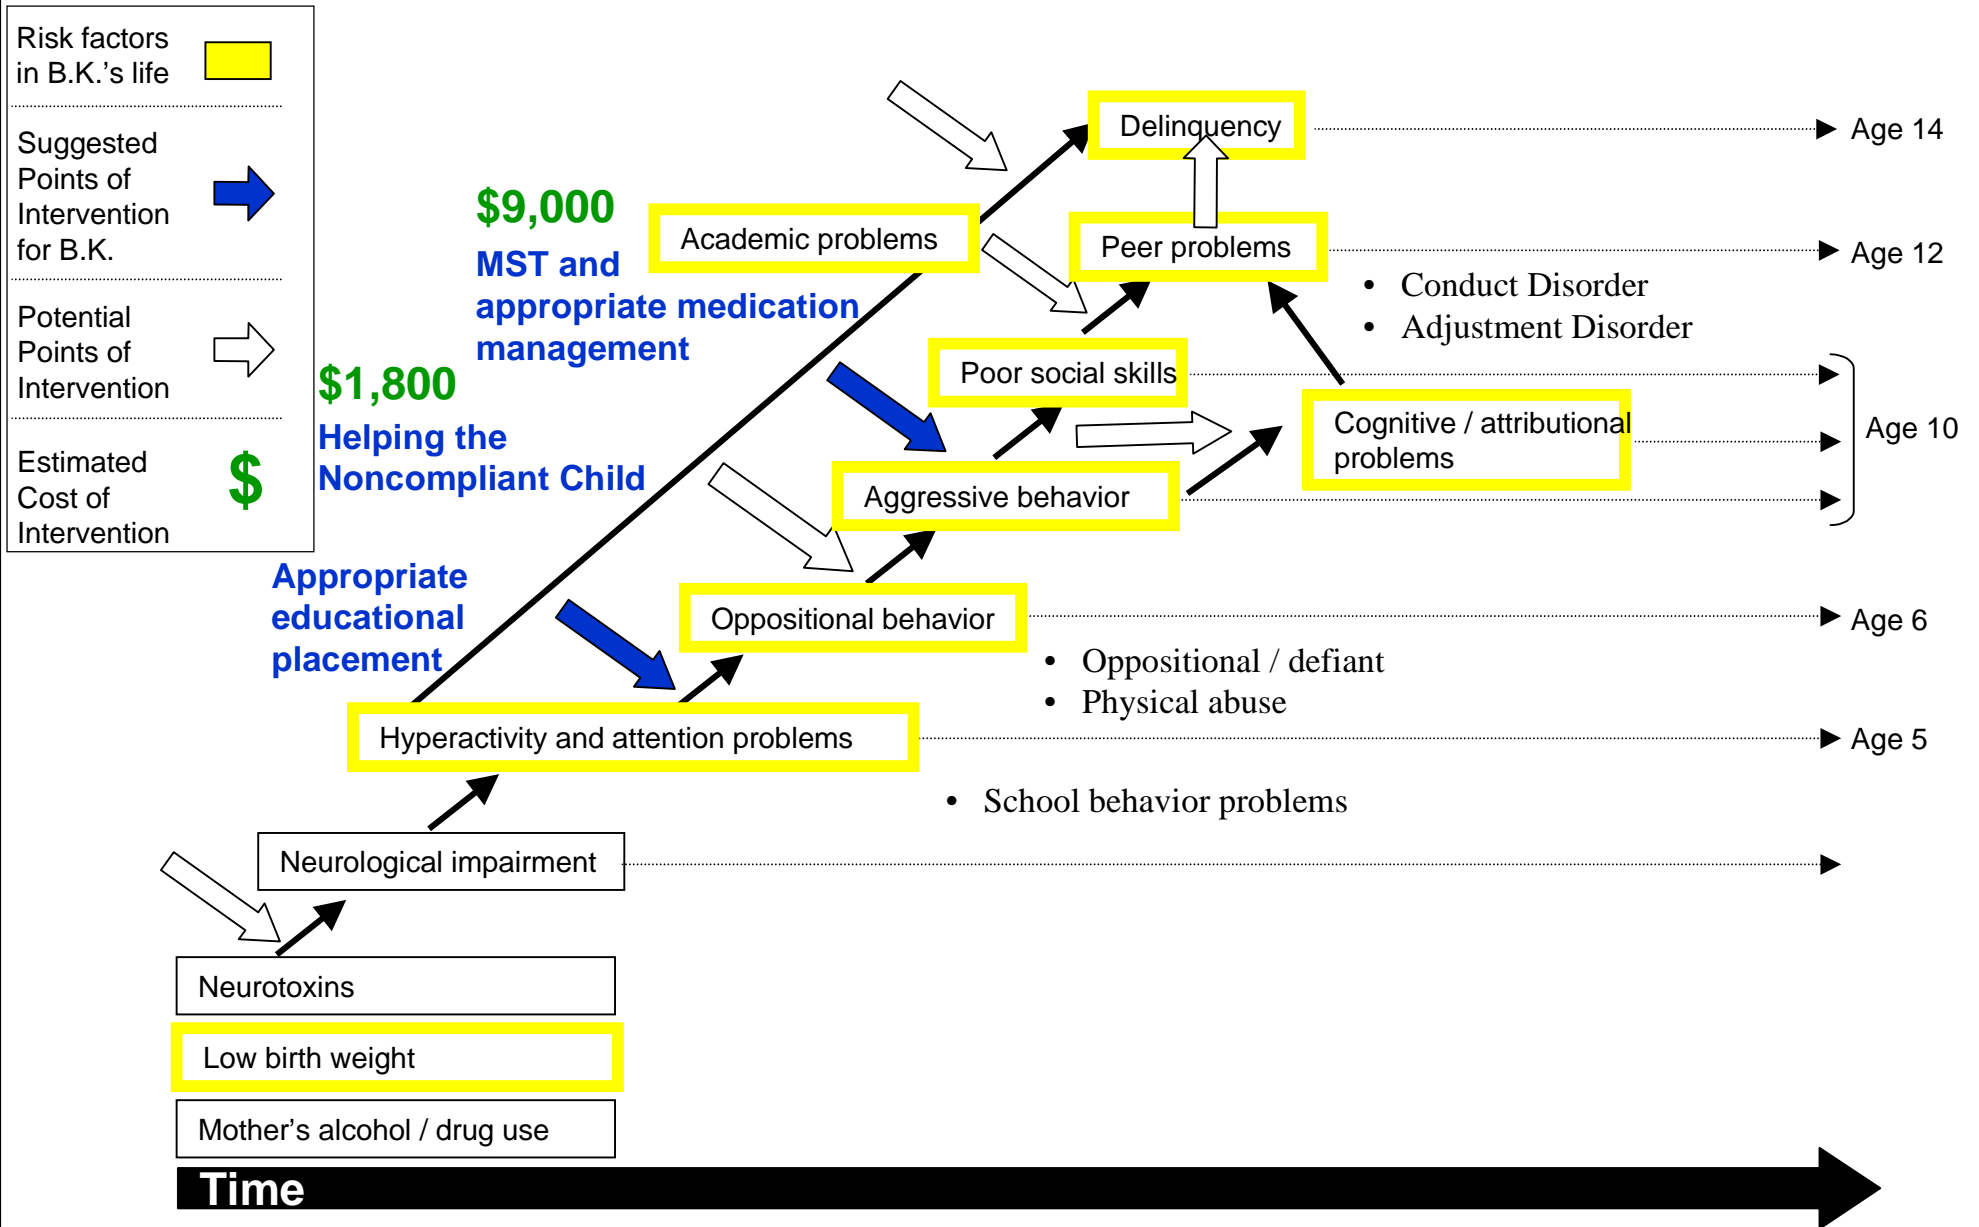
Risk factors in B.K.'s life

Suggested Points of Intervention for B.K.

Potential Points of Intervention

Estimated Cost of Intervention

$

Delinquency

Age 14

$9,000

MST and appropriate medication management

Academic problems

Peer problems

Age 12

• Conduct Disorder
• Adjustment Disorder

Poor social skills

$1,800

Helping the Noncompliant Child

Cognitive / attributional problems

Age 10

Aggressive behavior

Appropriate educational placement

Oppositional behavior

Age 6

• Oppositional / defiant
• Physical abuse

Hyperactivity and attention problems

Age 5

• School behavior problems

Neurological impairment

Neurotoxins

Low birth weight

Mother's alcohol / drug use

Time